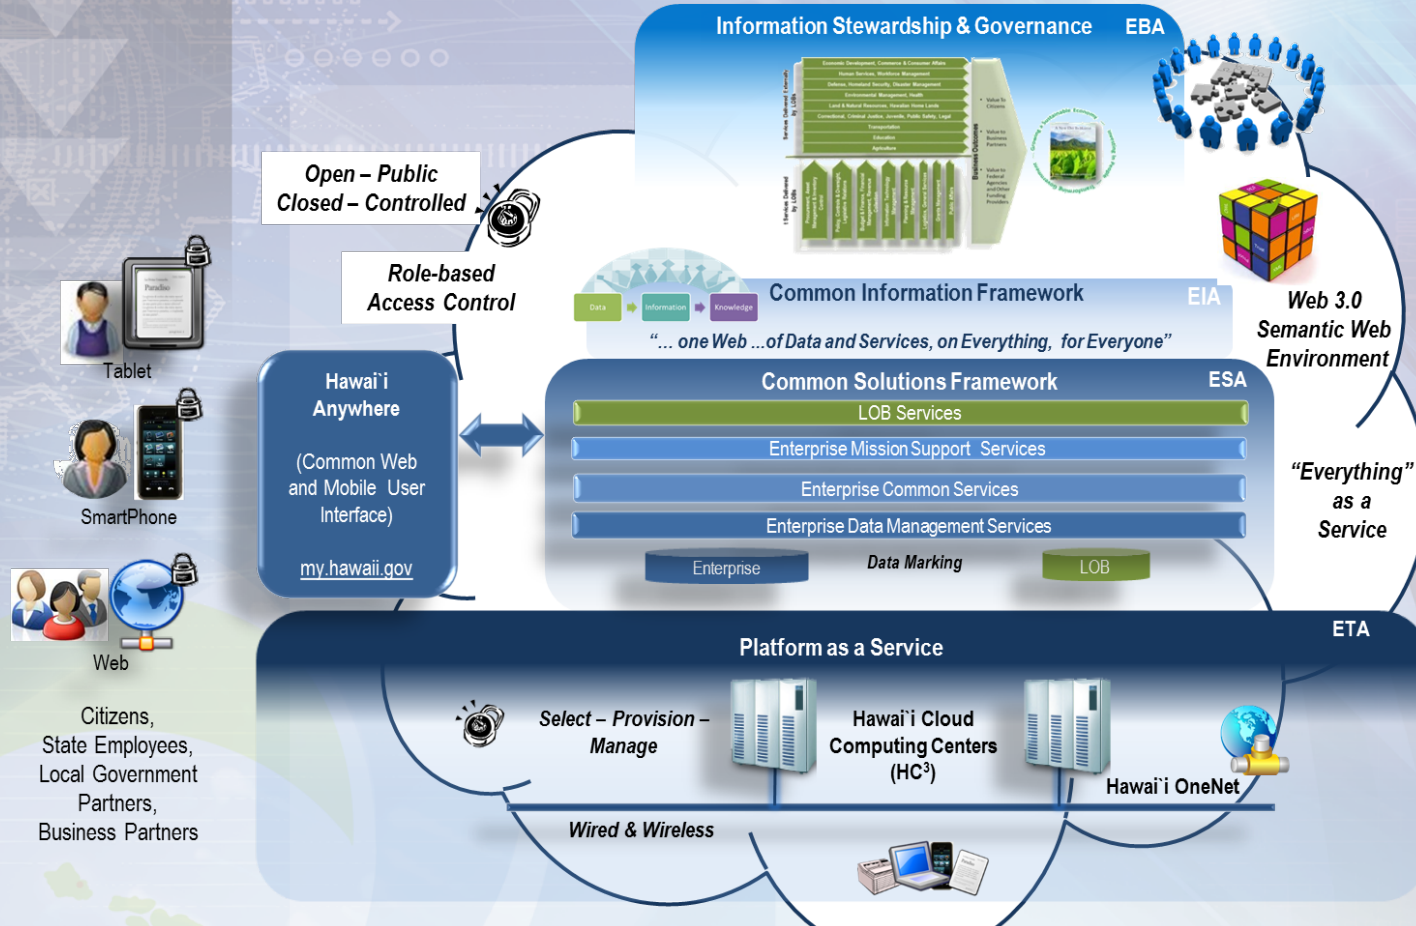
Information Stewardship & Governance EBA

Open – Public
Closed – Controlled

Role-based
Access Control

Tablet

SmartPhone

Web

Citizens,
State Employees,
Local Government Partners,
Business Partners

Data Information Knowledge

Common Information Framework EIA

"... one Web ...of Data and Services, on Everything, for Everyone"

Web 3.0
Semantic Web
Environment

Hawai`i
Anywhere

(Common Web and Mobile User Interface)

my.hawaii.gov

Common Solutions Framework ESA

LOB Services

Enterprise Mission Support Services

Enterprise Common Services

Enterprise Data Management Services

Enterprise Data Marking LOB

"Everything"
as a
Service

Platform as a Service ETA

Select – Provision – Manage

Hawai`i Cloud Computing Centers ($HC^3$)

Hawai`i OneNet

Wired & Wireless